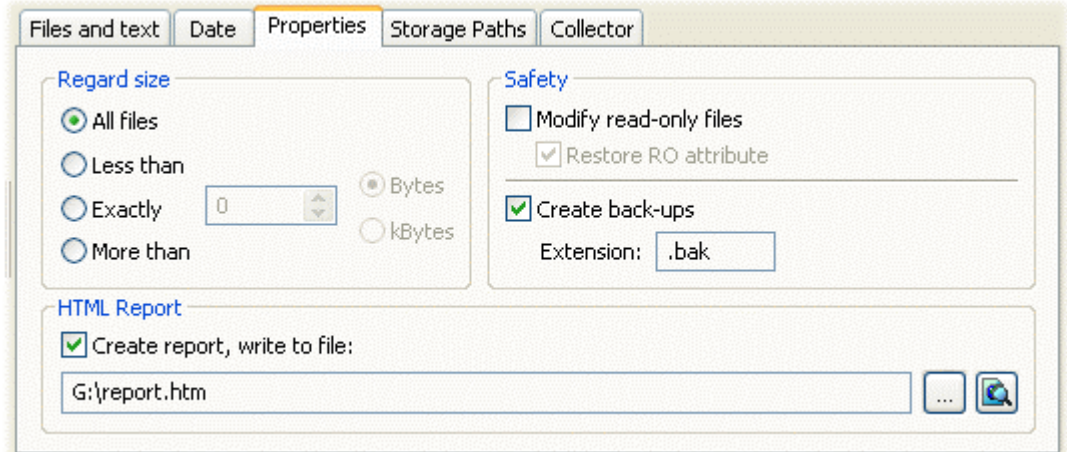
Files and text | Date | Properties | Storage Paths | Collector

Regard size
All files
Less than
Exactly 0
More than
Bytes
kBytes

Safety
Modify read-only files
Restore RO attribute
Create back-ups
Extension: .bak

HTML Report
Create report, write to file:
G:\report.htm
...